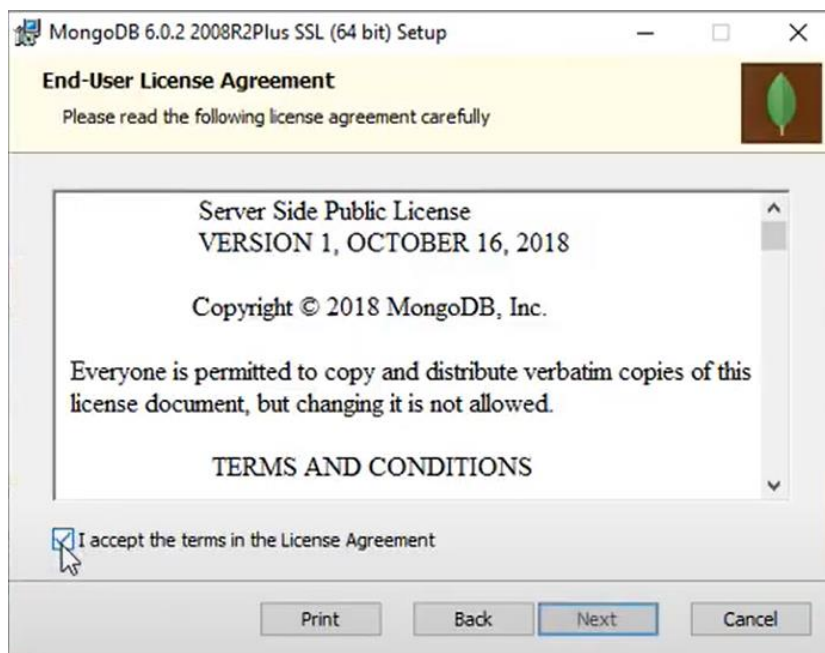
MongoDB 6.0.2 2008R2Plus SSL (64 bit) Setup

End-User License Agreement

Please read the following license agreement carefully

Server Side Public License
VERSION 1, OCTOBER 16, 2018

Copyright © 2018 MongoDB, Inc.

Everyone is permitted to copy and distribute verbatim copies of this license document, but changing it is not allowed.

TERMS AND CONDITIONS

I accept the terms in the License Agreement

Print Back Next Cancel